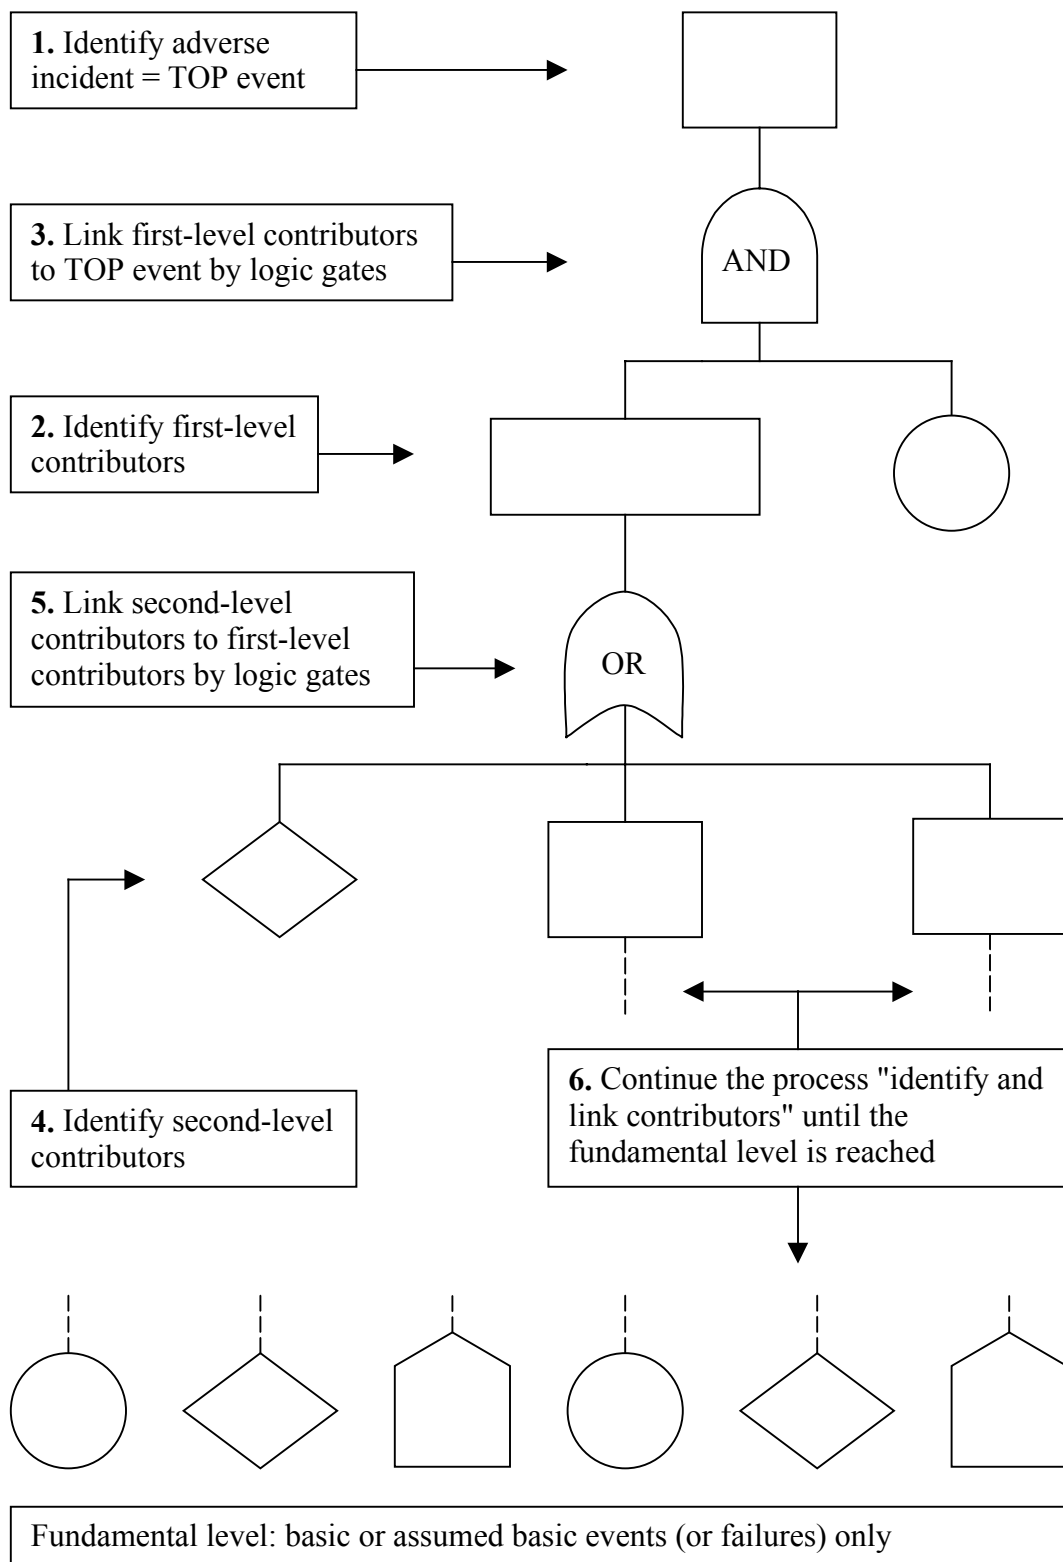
**1.** Identify adverse incident = TOP event

**3.** Link first-level contributors to TOP event by logic gates

AND

**2.** Identify first-level contributors

**5.** Link second-level contributors to first-level contributors by logic gates

OR

**4.** Identify second-level contributors

**6.** Continue the process "identify and link contributors" until the fundamental level is reached

Fundamental level: basic or assumed basic events (or failures) only